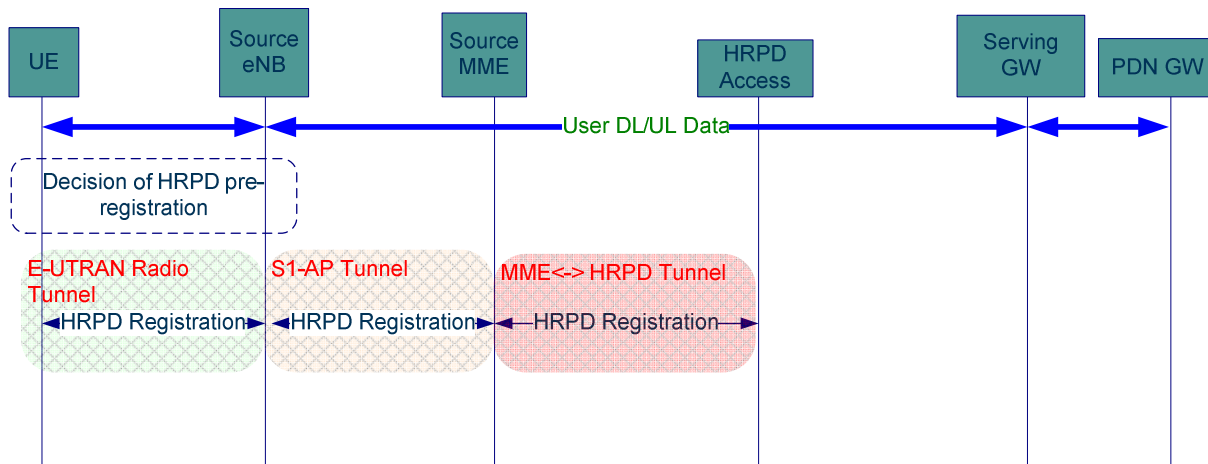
UE

Source eNB

Source MME

HRPD Access

Serving GW

PDN GW

User DL/UL Data

Decision of HRPD preregistration

E-UTRAN Radio Tunnel

S1-AP Tunnel

MME<-> HRPD Tunnel

HRPD Registration

HRPD Registration

HRPD Registration